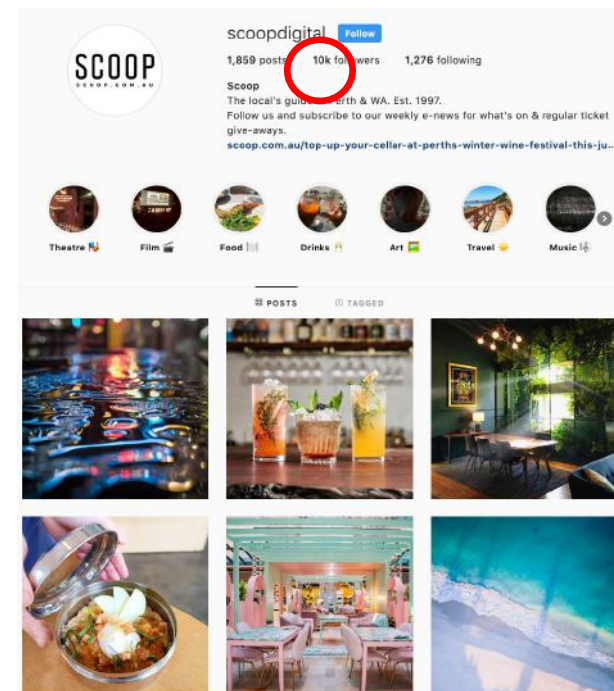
SCOOP
SCOOP.COM.AU

scoopdigital Follow

1,859 posts 10k followers 1,276 following

Scoop
The local's guide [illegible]erth & WA. Est. 1997.
Follow us and subscribe to our weekly e-news for what's on & regular ticket give-aways.
scoop.com.au/top-up-your-cellar-at-perths-winter-wine-festival-this-ju...

Theatre 🎭 Film 🎬 Food 🍽 Drinks 🥂 Art 🖼 Travel 😎 Music 🎼

POSTS TAGGED